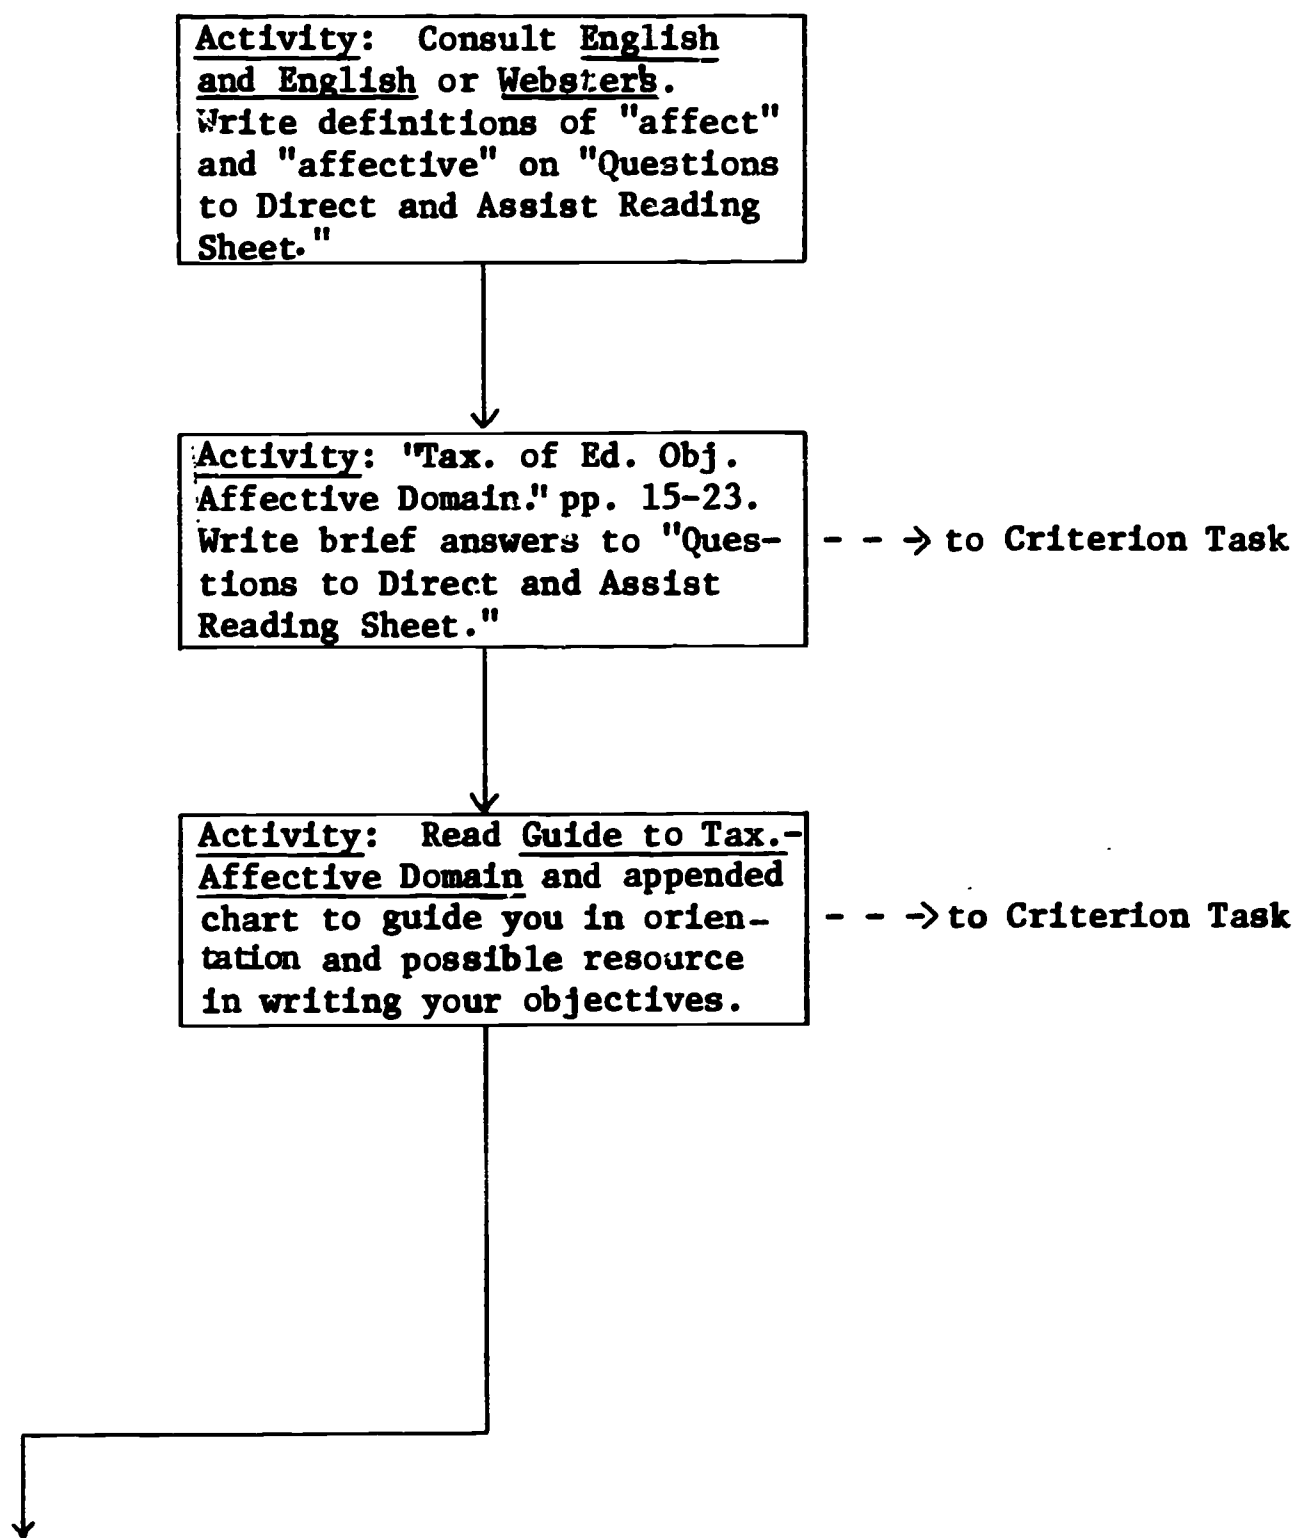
Activity: Consult English and English or Websters. Write definitions of "affect" and "affective" on "Questions to Direct and Assist Reading Sheet."

Activity: "Tax. of Ed. Obj. Affective Domain." pp. 15-23. Write brief answers to "Questions to Direct and Assist Reading Sheet."

- - → to Criterion Task

Activity: Read Guide to Tax.-Affective Domain and appended chart to guide you in orientation and possible resource in writing your objectives.

- - → to Criterion Task